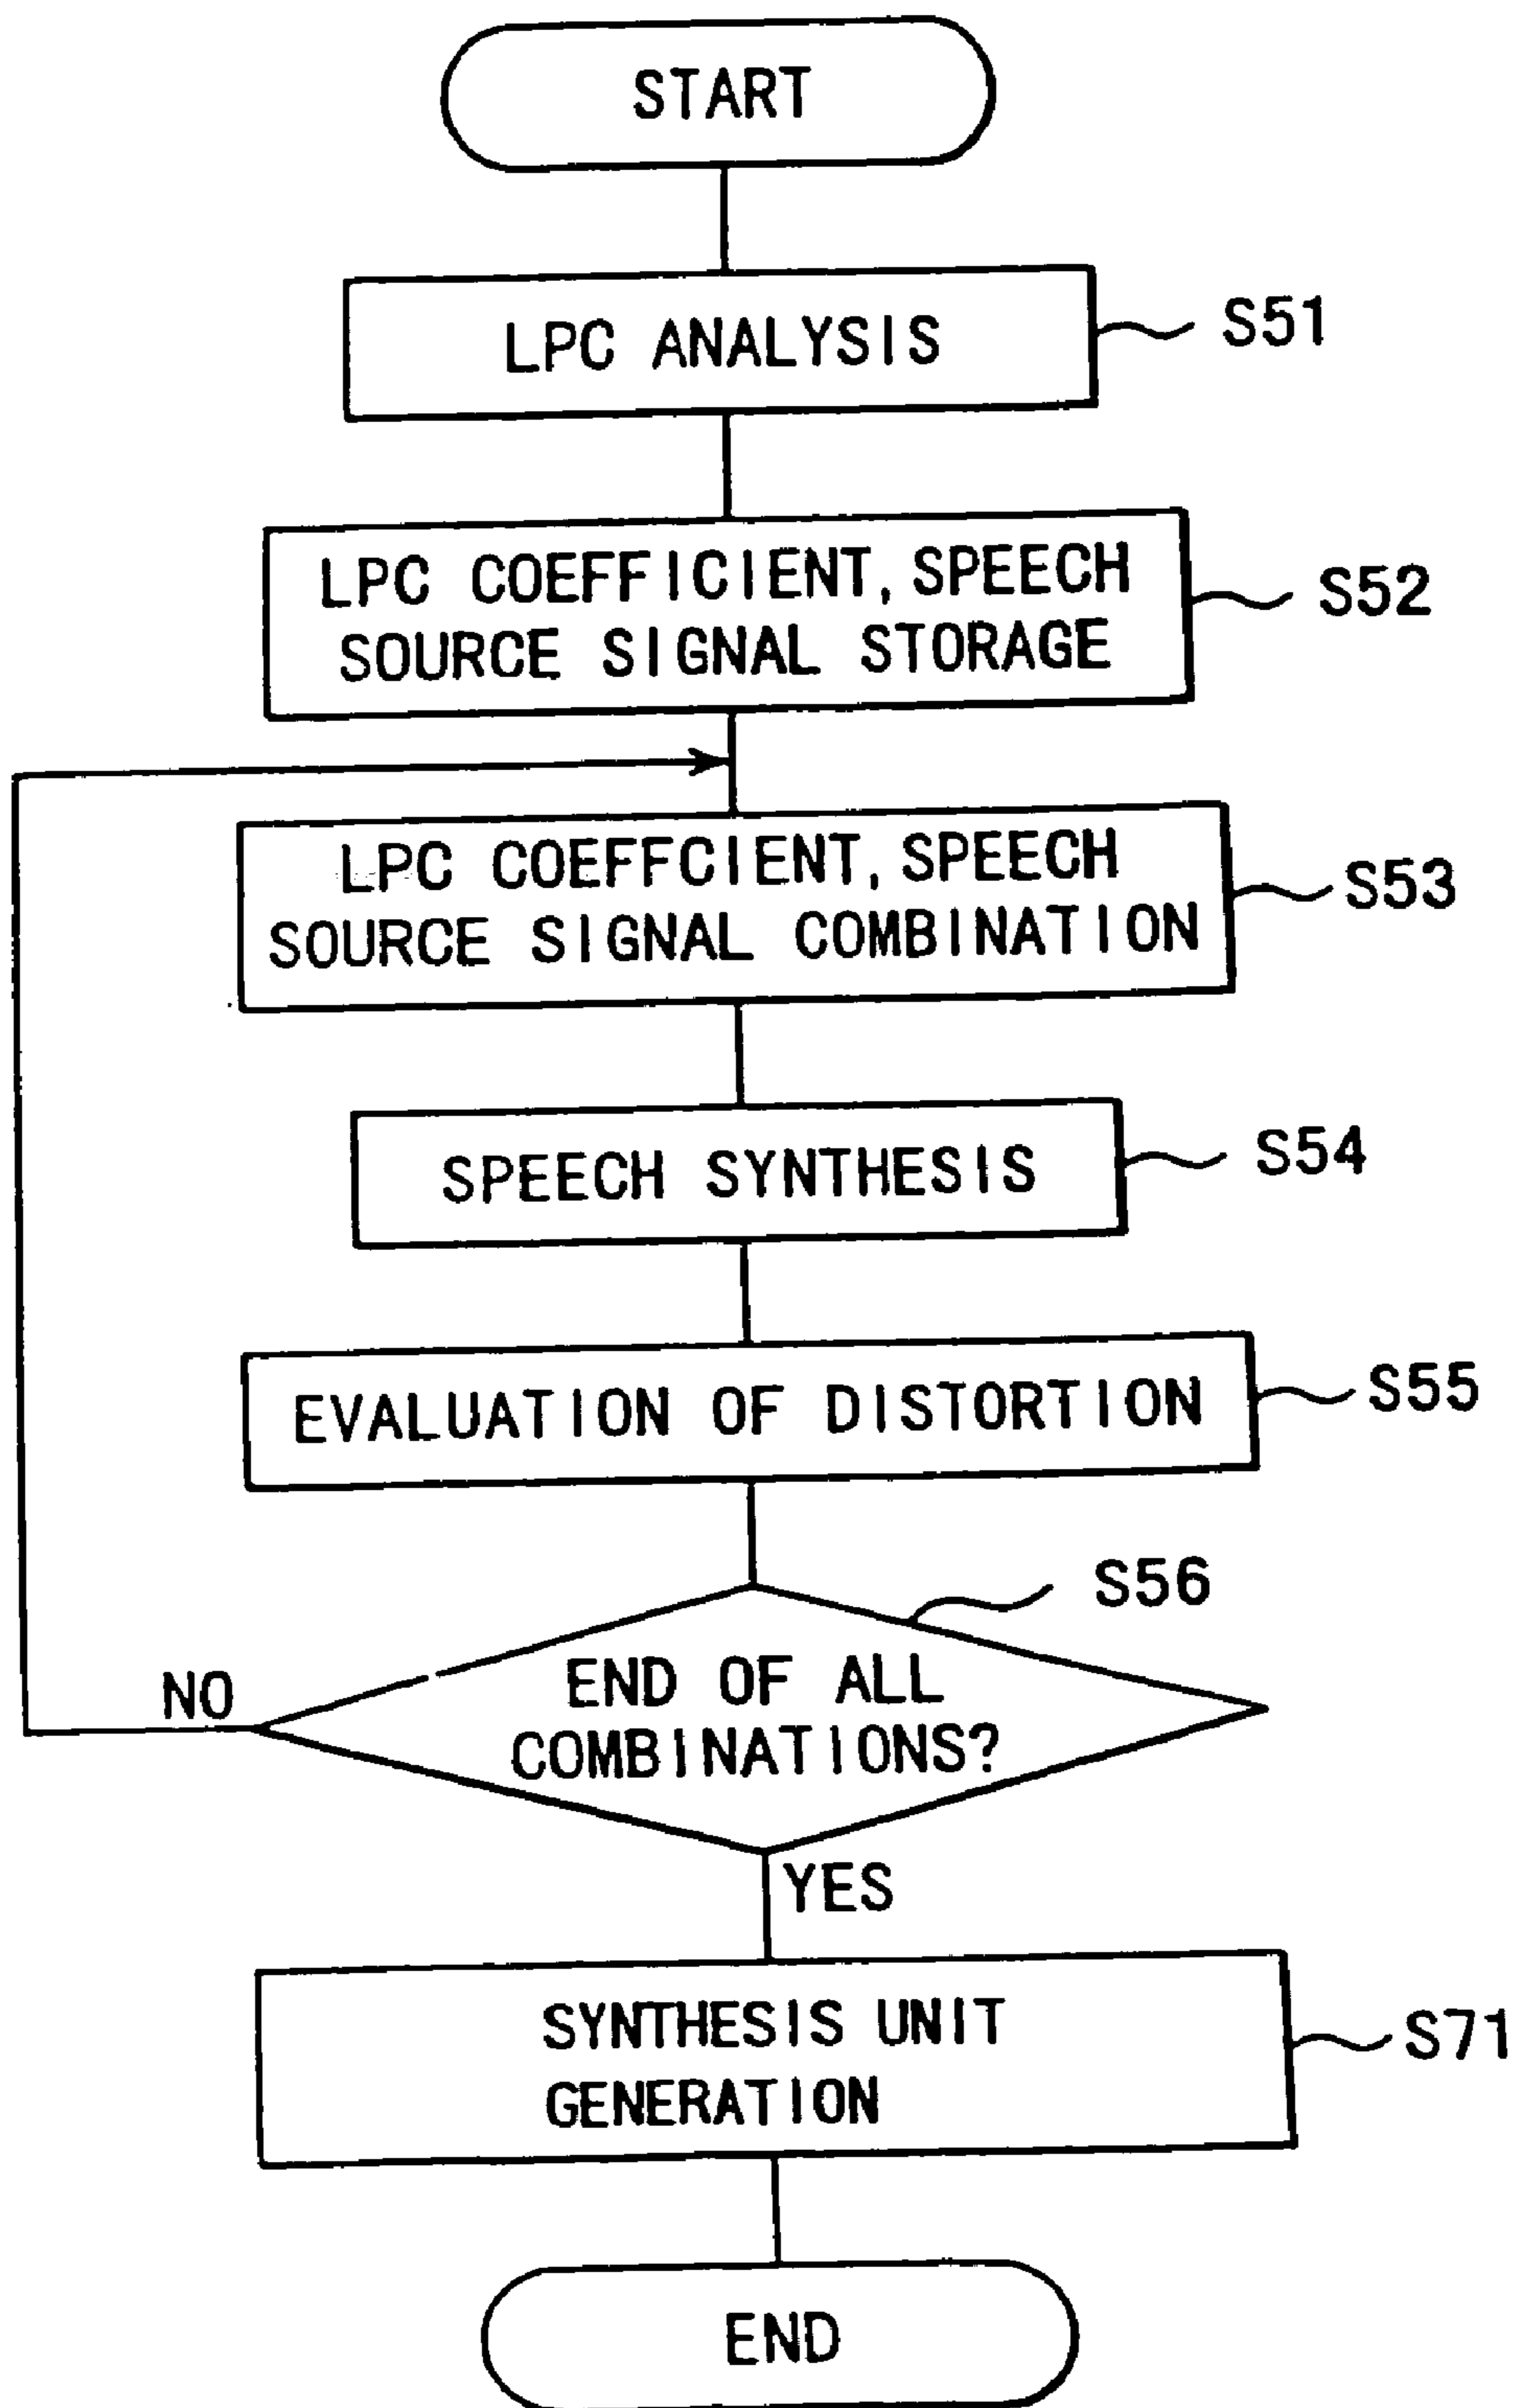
START

LPC ANALYSIS

S51

LPC COEFFICIENT, SPEECH SOURCE SIGNAL STORAGE

S52

LPC COEFFCIENT, SPEECH SOURCE SIGNAL COMBINATION

S53

SPEECH SYNTHESIS

S54

EVALUATION OF DISTORTION

S55

S56

END OF ALL COMBINATIONS?

NO

YES

SYNTHESIS UNIT GENERATION

S71

END